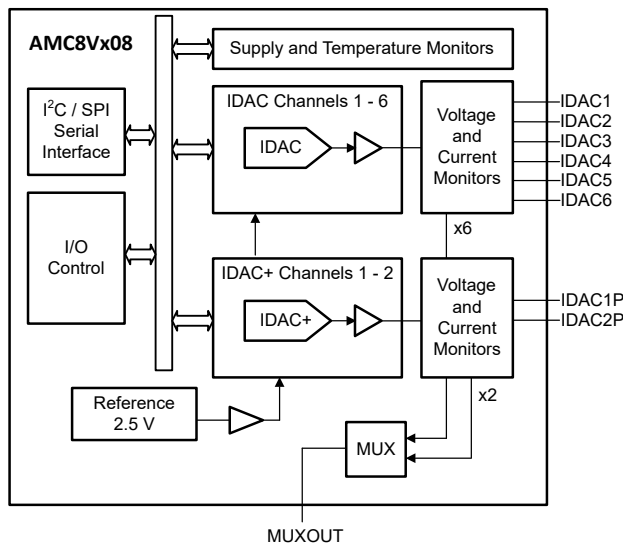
AMC8Vx08

Supply and Temperature Monitors

$I^2C$ / SPI Serial Interface

IDAC Channels 1 - 6

IDAC

Voltage and Current Monitors

IDAC1
IDAC2
IDAC3
IDAC4
IDAC5
IDAC6

x6

I/O Control

IDAC+ Channels 1 - 2

IDAC+

Voltage and Current Monitors

IDAC1P
IDAC2P

x2

Reference 2.5 V

MUX

MUXOUT